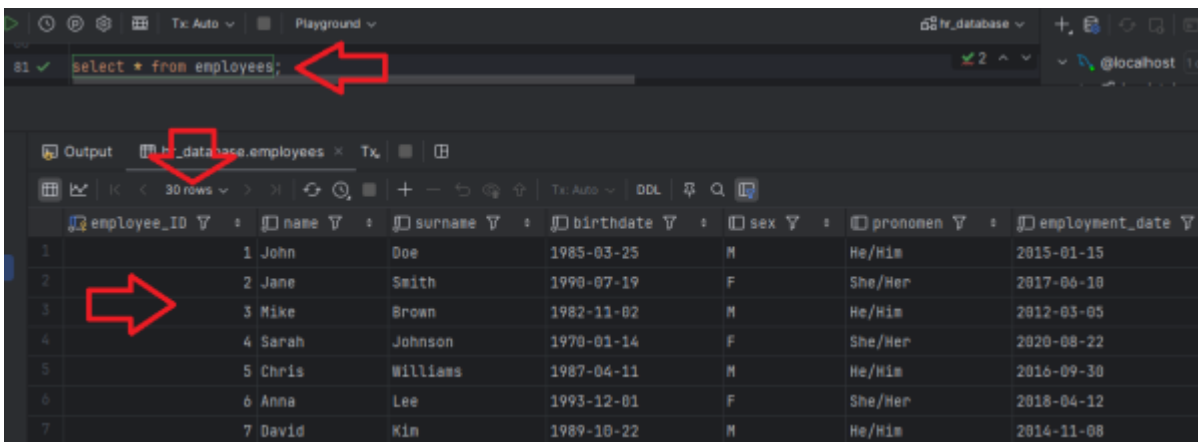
Tx: Auto Playground

hr_database

@localhost

81 ✓ select * from employees;

2

Output hr_database.employees × Tx

30 rows Tx: Auto DDL

| | employee_ID | name | surname | birthdate | sex | pronomen | employment_date |
|---|---|---|---|---|---|---|---|
| 1 | 1 | John | Doe | 1985-03-25 | M | He/Him | 2015-01-15 |
| 2 | 2 | Jane | Smith | 1990-07-19 | F | She/Her | 2017-06-10 |
| 3 | 3 | Mike | Brown | 1982-11-02 | M | He/Him | 2012-03-05 |
| 4 | 4 | Sarah | Johnson | 1970-01-14 | F | She/Her | 2020-08-22 |
| 5 | 5 | Chris | Williams | 1987-04-11 | M | He/Him | 2016-09-30 |
| 6 | 6 | Anna | Lee | 1993-12-01 | F | She/Her | 2018-04-12 |
| 7 | 7 | David | Kim | 1989-10-22 | M | He/Him | 2014-11-08 |